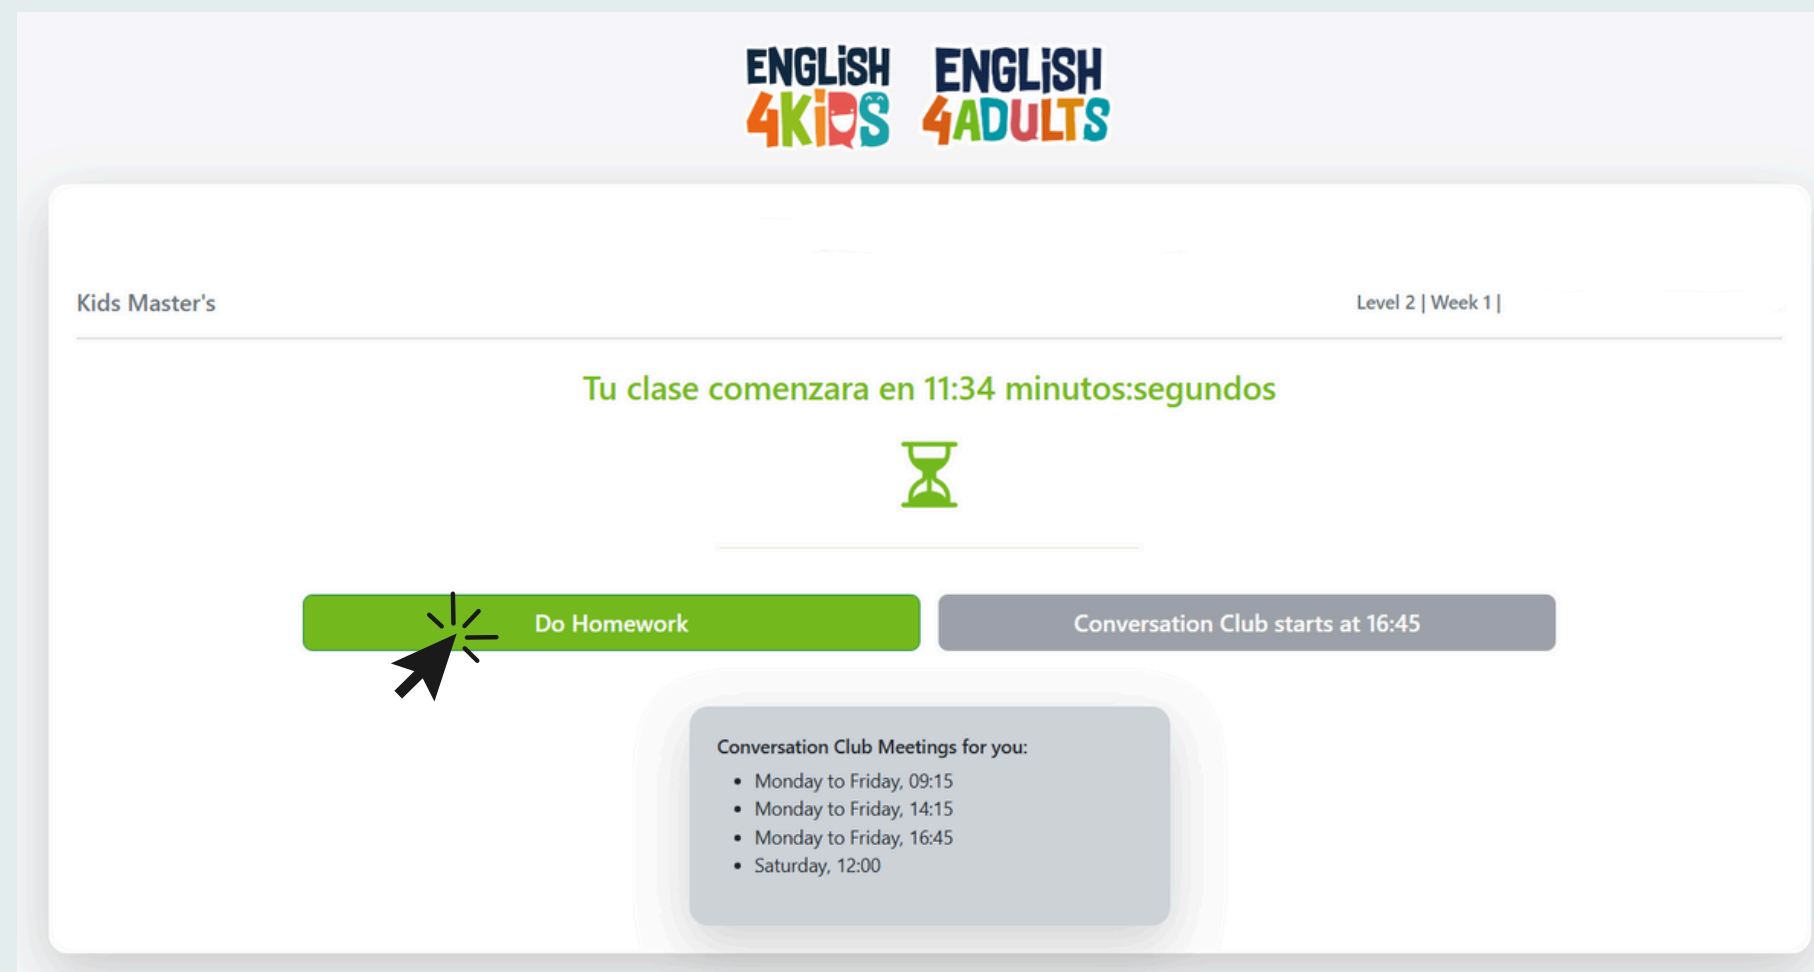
ENGLISH 4KIDS ENGLISH 4ADULTS

Kids Master's

Level 2 | Week 1 |

Tu clase comenzara en 11:34 minutos:segundos

Do Homework

Conversation Club starts at 16:45

Conversation Club Meetings for you:

- Monday to Friday, 09:15
- Monday to Friday, 14:15
- Monday to Friday, 16:45
- Saturday, 12:00